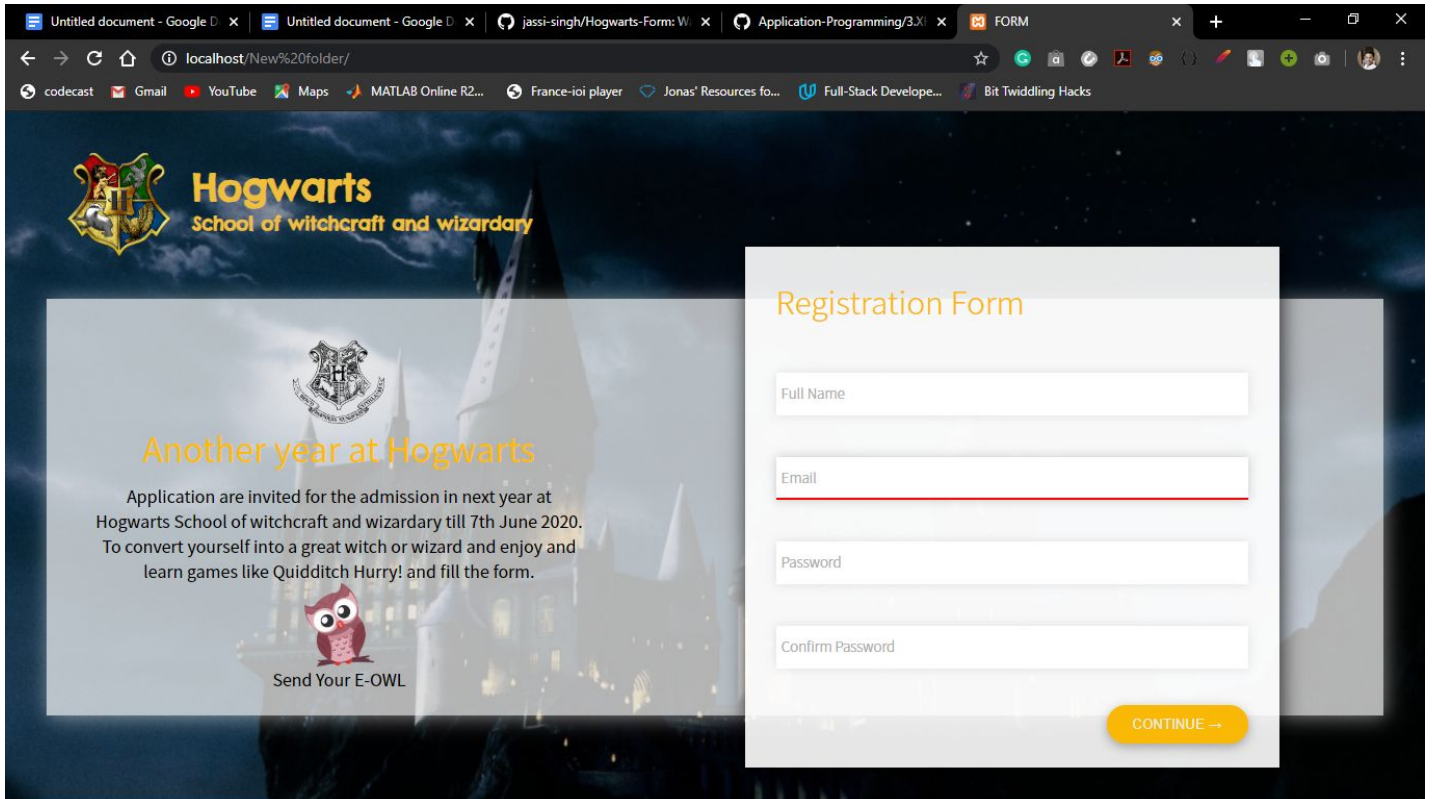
Untitled document - Google D ×
Untitled document - Google D ×
jassi-singh/Hogwarts-Form: W ×
Application-Programming/3.X ×
FORM ×
+

localhost/New%20folder/

codecast Gmail YouTube Maps MATLAB Online R2... France-ioi player Jonas' Resources fo... Full-Stack Develope... Bit Twiddling Hacks

Hogwarts
School of witchcraft and wizardary

Another year at Hogwarts

Application are invited for the admission in next year at Hogwarts School of witchcraft and wizardary till 7th June 2020. To convert yourself into a great witch or wizard and enjoy and learn games like Quidditch Hurry! and fill the form.

Send Your E-OWL

Registration Form

Full Name

Email

Password

Confirm Password

CONTINUE →